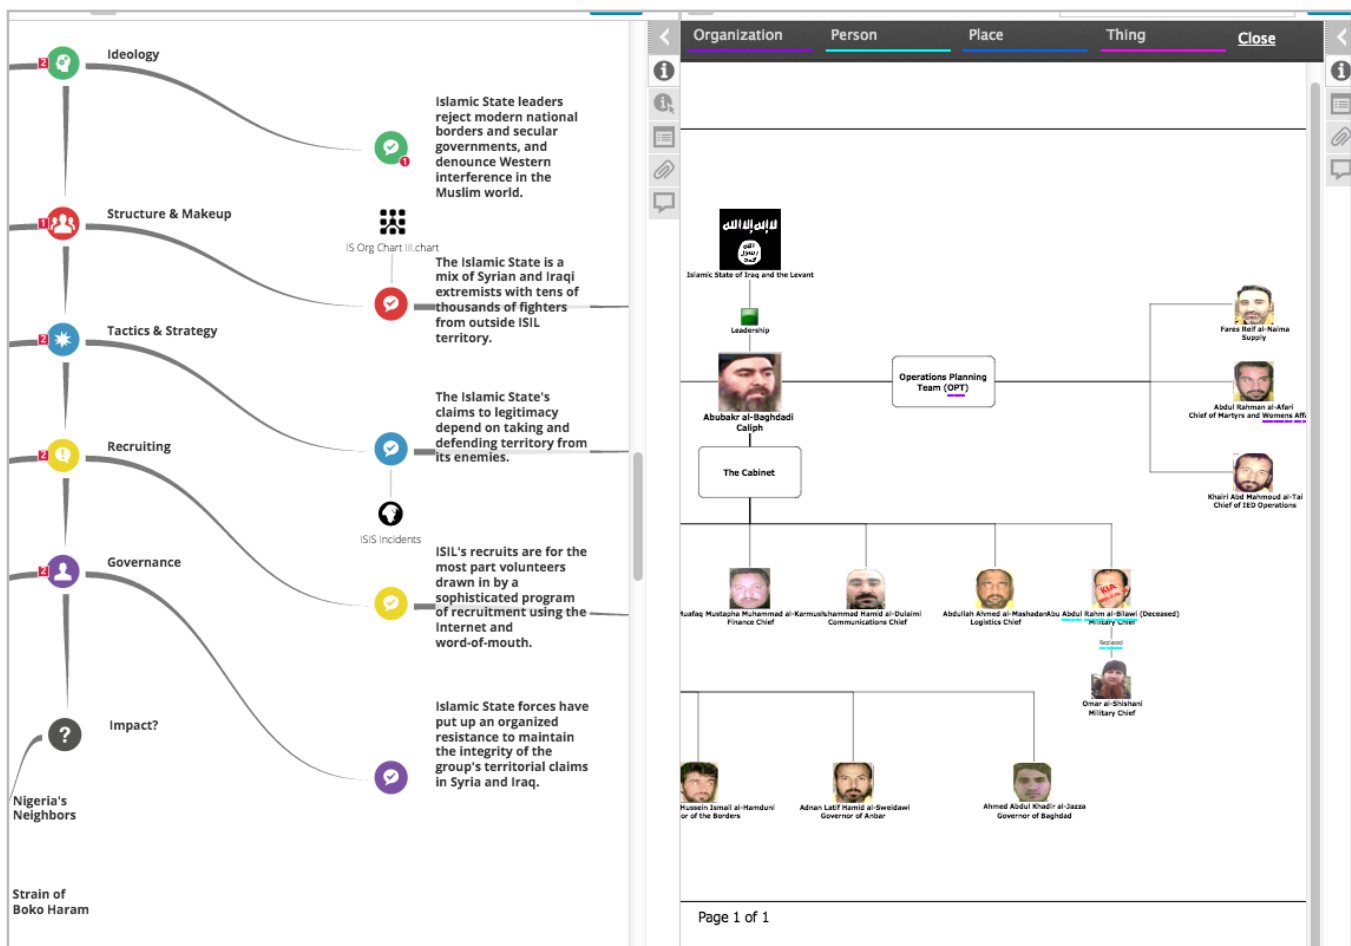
Ideology

Islamic State leaders reject modern national borders and secular governments, and denounce Western interference in the Muslim world.

Structure & Makeup

IS Org Chart III.chart

The Islamic State is a mix of Syrian and Iraqi extremists with tens of thousands of fighters from outside ISIL territory.

Tactics & Strategy

The Islamic State's claims to legitimacy depend on taking and defending territory from its enemies.

Recruiting

ISIS Incidents

Governance

ISIL's recruits are for the most part volunteers drawn in by a sophisticated program of recruitment using the Internet and word-of-mouth.

Impact?

Islamic State forces have put up an organized resistance to maintain the integrity of the group's territorial claims in Syria and Iraq.

Nigeria's Neighbors

Strain of Boko Haram

Organization Person Place Thing Close

Islamic State of Iraq and the Levant

Leadership

Abubakr al-Baghdadi Caliph

Operations Planning Team (OPT)

Fares Reif al-Naima Supply

Abdul Rahman al-Afari Chief of Martyrs and Womens Aff

Khairi Abd Mahmoud al-Tai Chief of IED Operations

The Cabinet

Muafaq Mustapha Muhammad al-Karmush Finance Chief

Mohammad Hamid al-Dulaimi Communications Chief

Abdullah Ahmed al-Mashadani Logistics Chief

Abu Abdul Rahm al-Bilawi (Deceased) Military Chief

Replaced

Omar al-Shishani Military Chief

Hussein Ismail al-Hamduni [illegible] of the Borders

Adnan Latif Hamid al-Sweidawi Governor of Anbar

Ahmed Abdul Khadir al-Jazza Governor of Baghdad

Page 1 of 1